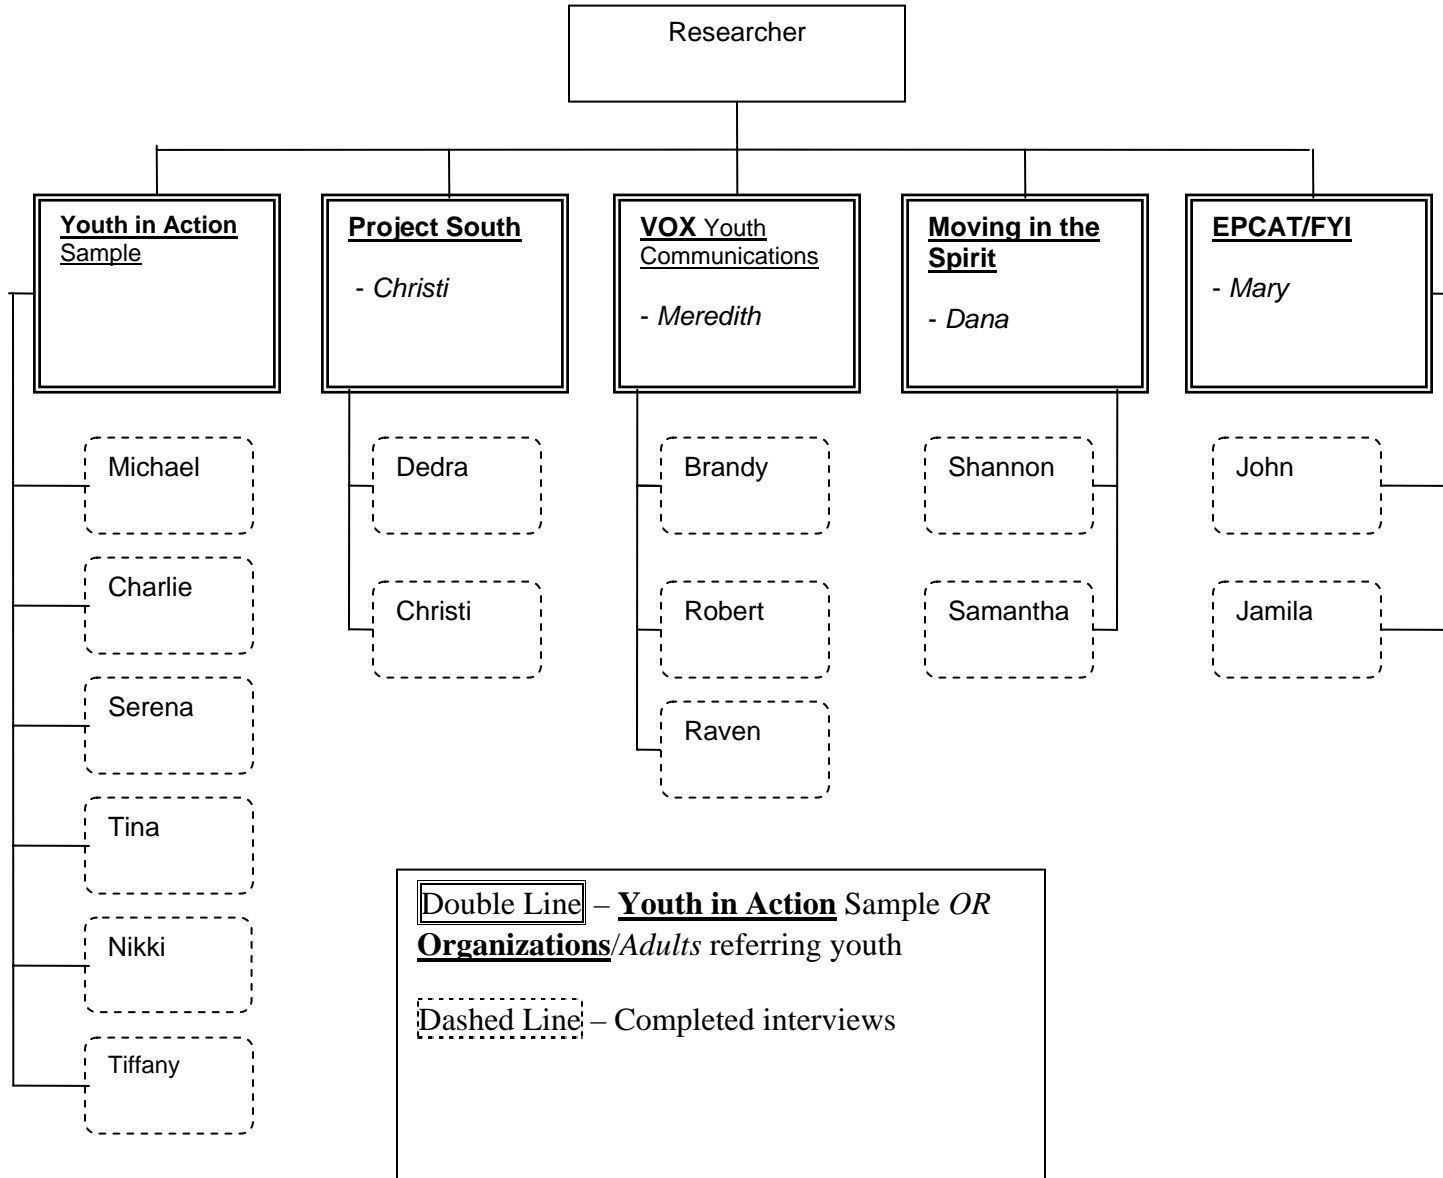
Researcher

Youth in Action Sample

Project South

- Christi

VOX Youth Communications

- Meredith

Moving in the Spirit

- Dana

EPCAT/FYI

- Mary

Michael

Charlie

Serena

Tina

Nikki

Tiffany

Dedra

Christi

Brandy

Robert

Raven

Shannon

Samantha

John

Jamila

Double Line – Youth in Action Sample OR Organizations/Adults referring youth

Dashed Line – Completed interviews